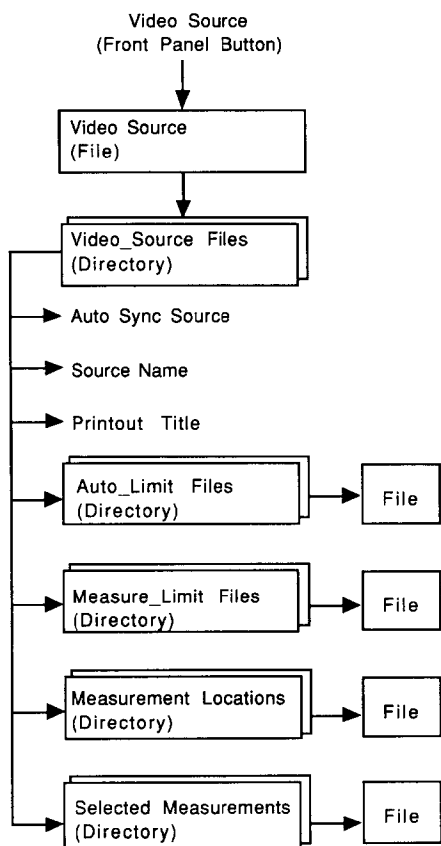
Video Source
(Front Panel Button)

Video Source
(File)

Video_Source Files
(Directory)

Auto Sync Source

Source Name

Printout Title

Auto_Limit Files
(Directory)

File

Measure_Limit Files
(Directory)

File

Measurement Locations
(Directory)

File

Selected Measurements
(Directory)

File